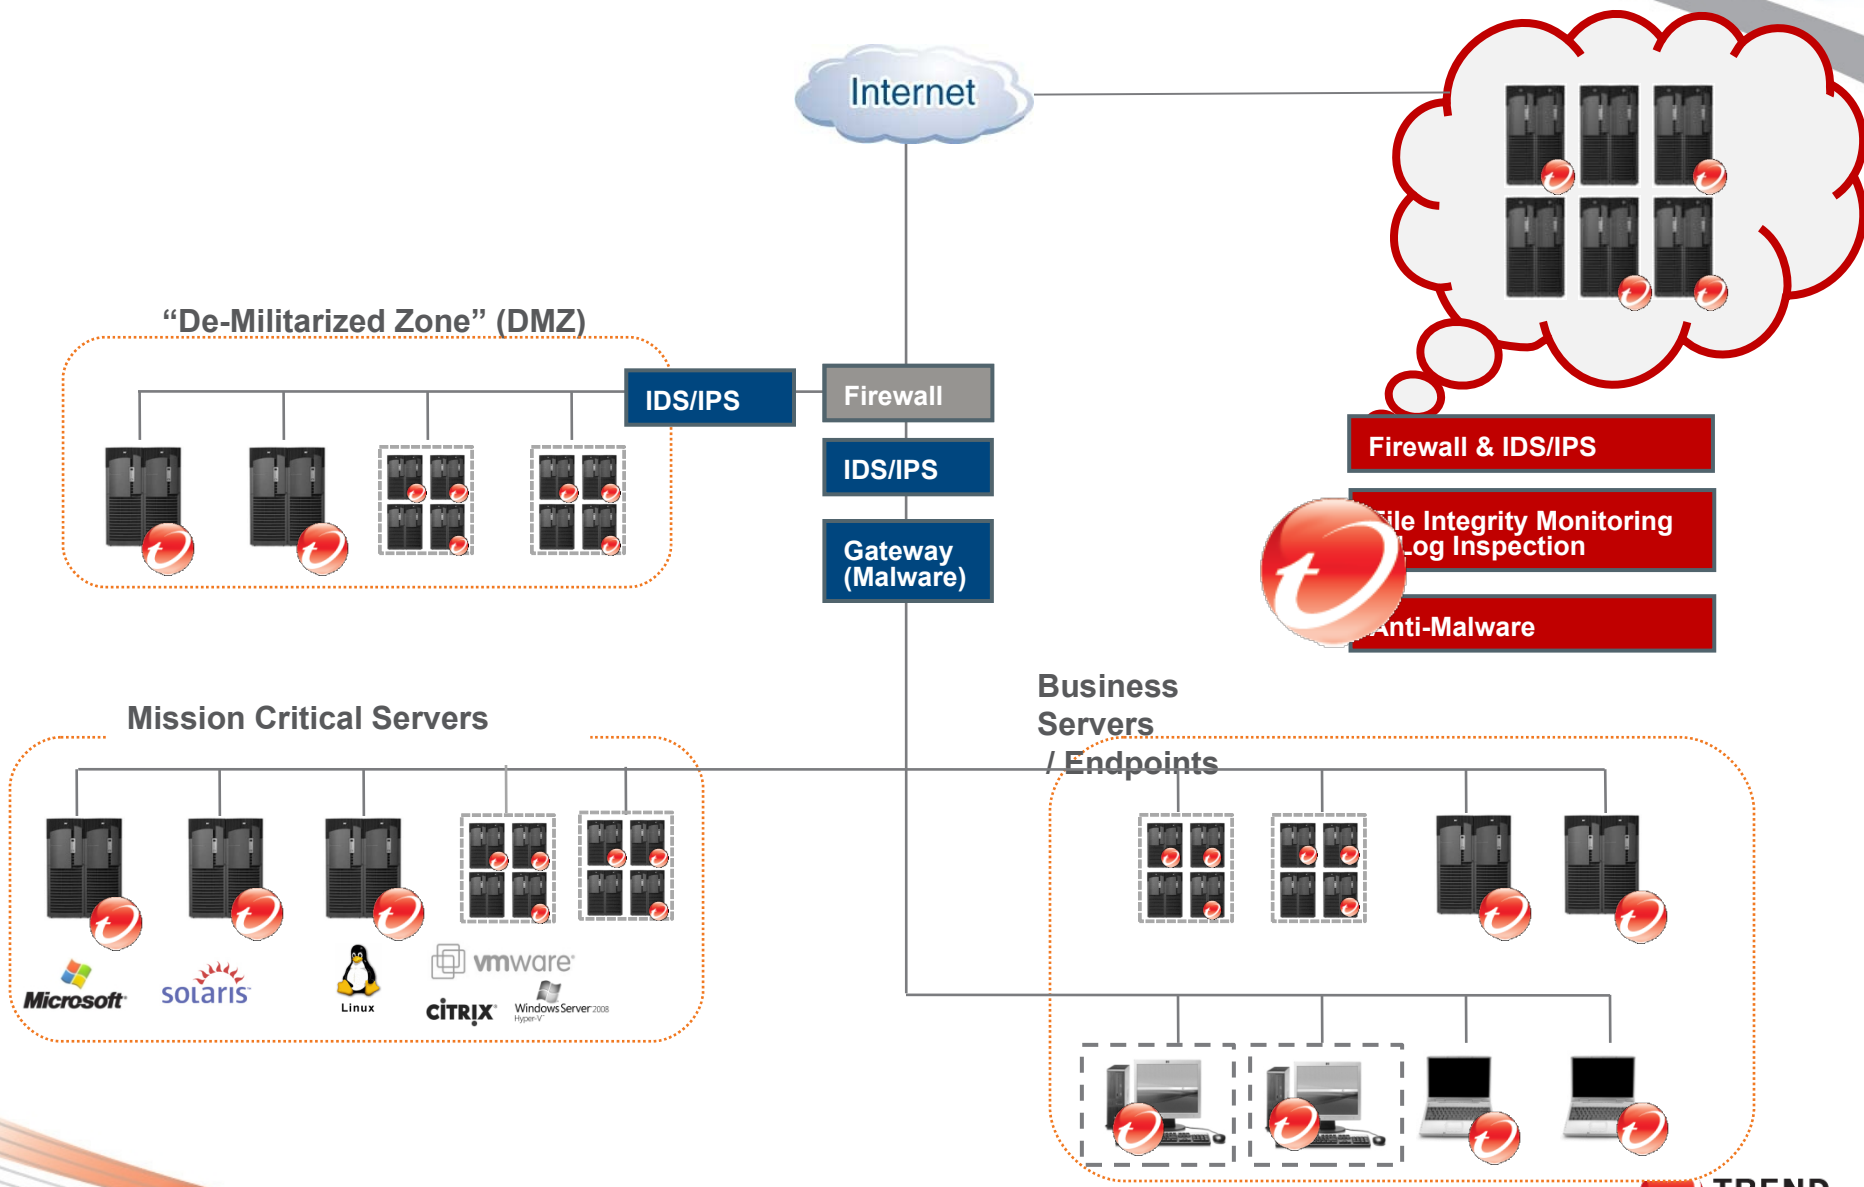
Internet

"De-Militarized Zone" (DMZ)

IDS/IPS

Firewall

IDS/IPS

Gateway (Malware)

Firewall & IDS/IPS

File Integrity Monitoring Log Inspection

Anti-Malware

Mission Critical Servers

Business Servers / Endpoints

Microsoft

solaris

Linux

vmware

CITRIX

Windows Server 2008 Hyper-V

TREND